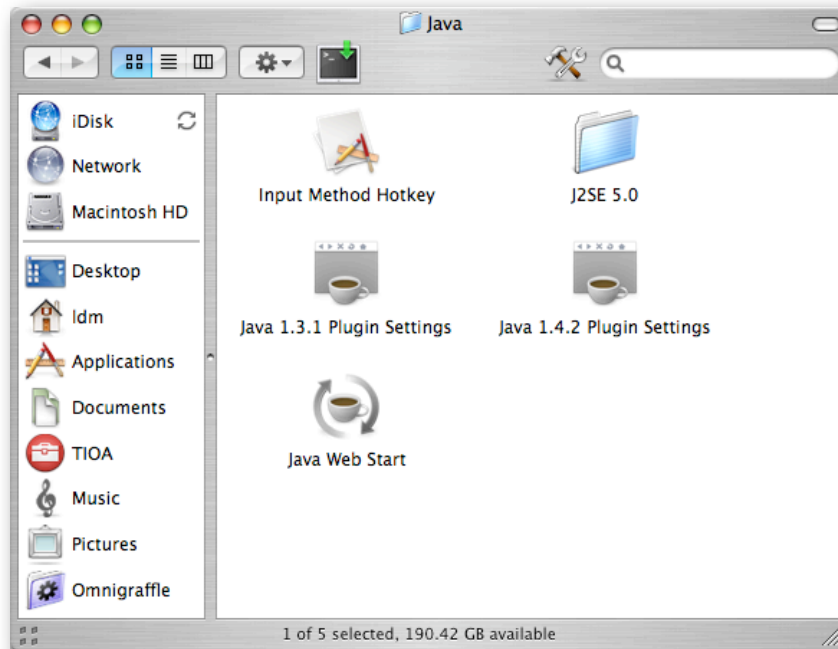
Java

iDisk
Network
Macintosh HD
Desktop
ldm
Applications
Documents
TIOA
Music
Pictures
Omnigraffle

Input Method Hotkey
J2SE 5.0
Java 1.3.1 Plugin Settings
Java 1.4.2 Plugin Settings
Java Web Start

1 of 5 selected, 190.42 GB available